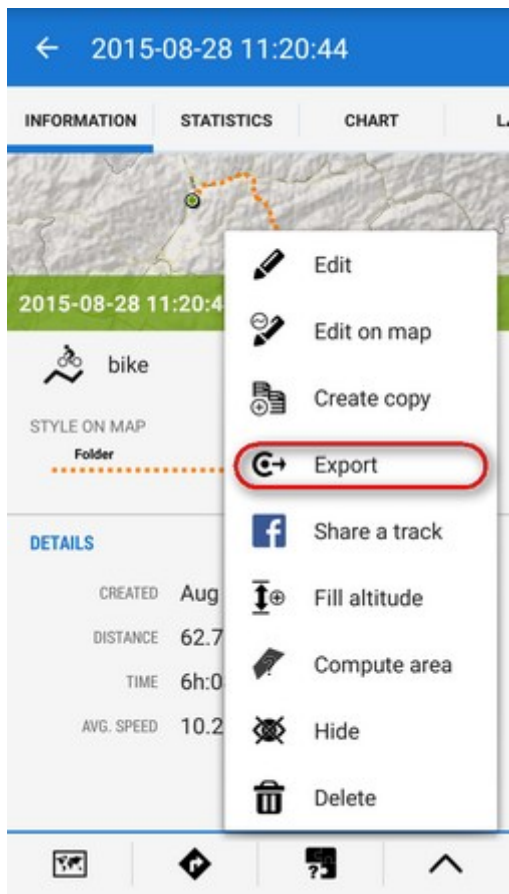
← 2015-08-28 11:20:44

INFORMATION STATISTICS CHART L

2015-08-28 11:20:4

bike

STYLE ON MAP

Folder

DETAILS

CREATED Aug

DISTANCE 62.7

TIME 6h:0

AVG. SPEED 10.2

Edit

Edit on map

Create copy

Export

Share a track

Fill altitude

Compute area

Hide

Delete